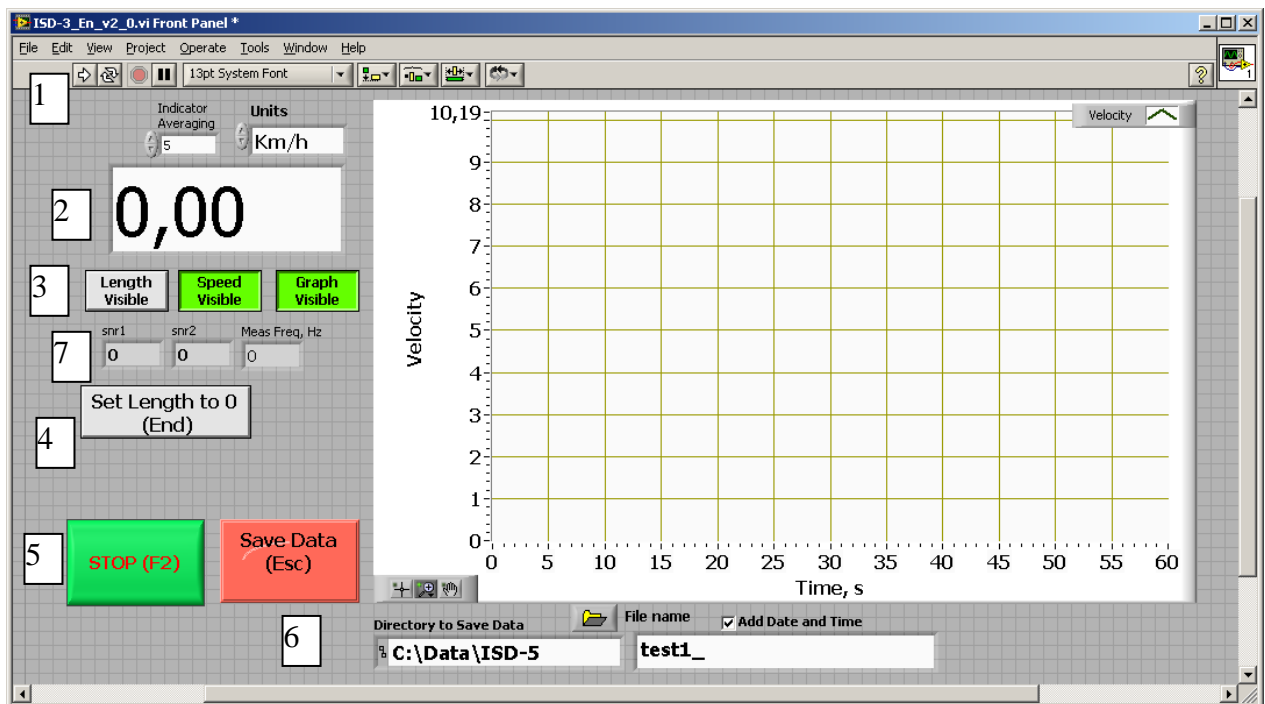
ISD-3_En_v2_0.vi Front Panel *

File Edit View Project Operate Tools Window Help

13pt System Font

1

Indicator Averaging
5

Units
Km/h

2
0,00

3
Length Visible
Speed Visible
Graph Visible

7
snr1
0
snr2
0
Meas Freq, Hz
0

Set Length to 0 (End)
4

5
STOP (F2)

Save Data (Esc)

6

Velocity

10,19
9
8
7
6
5
4
3
2
1
0

Velocity

0 5 10 15 20 25 30 35 40 45 50 55 60
Time, s

Directory to Save Data
C:\Data\ISD-5

File name
Add Date and Time
test1_